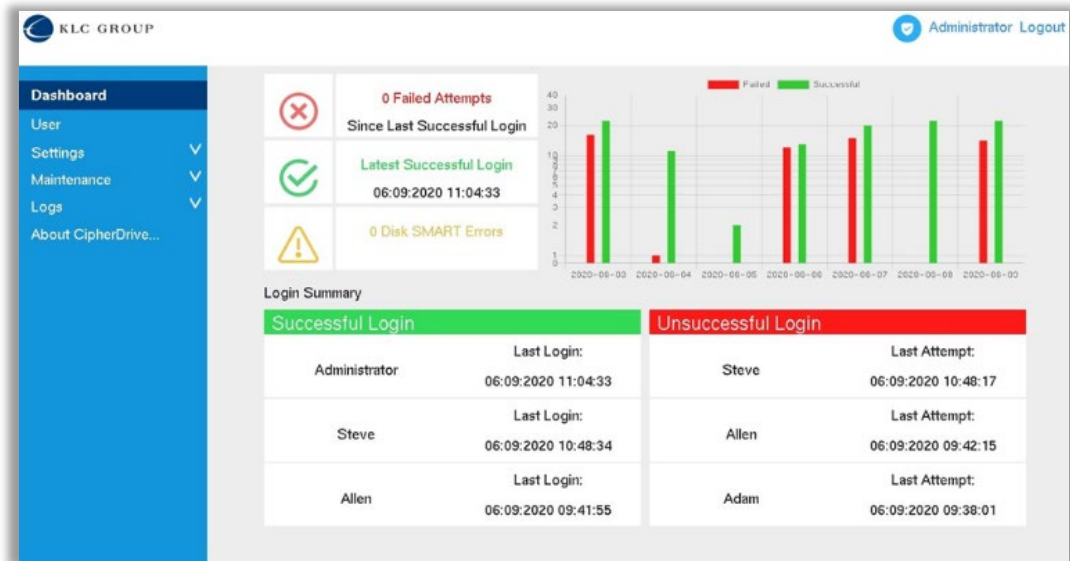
KLC GROUP

Administrator Logout

Dashboard
User
Settings
Maintenance
Logs
About CipherDrive...

0 Failed Attempts
Since Last Successful Login

Latest Successful Login
06:09:2020 11:04:33

0 Disk SMART Errors

Failed Successful

40
30
20
10
1
0

2020-06-03 2020-06-04 2020-06-05 2020-06-06 2020-06-07 2020-06-08 2020-06-09

Login Summary

| Successful Login | |
|---|---|
| Administrator | Last Login: 06:09:2020 11:04:33 |
| Steve | Last Login: 06:09:2020 10:48:34 |
| Allen | Last Login: 06:09:2020 09:41:55 |

| Unsuccessful Login | |
|---|---|
| Steve | Last Attempt: 06:09:2020 10:48:17 |
| Allen | Last Attempt: 06:09:2020 09:42:15 |
| Adam | Last Attempt: 06:09:2020 09:38:01 |